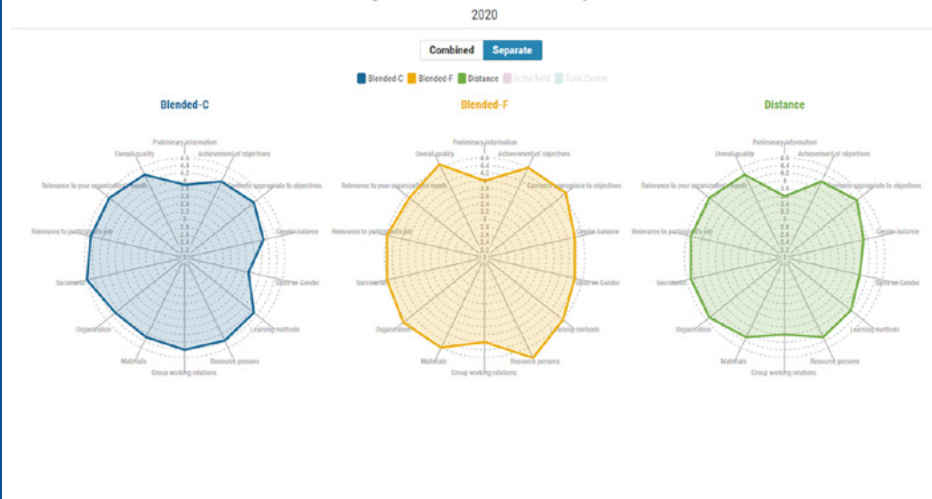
2020

Combined Separate

Blended-C Blended-F Distance In the field Turin Centre

Blended-C

Preliminary information
Achievement of objectives
Contents appropriate to objectives
Gender balance
Spot on Gender
Learning methods
Resource persons
Group working relations
Materials
Organization
Secretariat
Relevance to participant's job
Relevance to your organization's needs
Overall quality

Blended-F

Preliminary information
Achievement of objectives
Contents appropriate to objectives
Gender balance
Spot on Gender
Learning methods
Resource persons
Group working relations
Materials
Organization
Secretariat
Relevance to participant's job
Relevance to your organization's needs
Overall quality

Distance

Preliminary information
Achievement of objectives
Contents appropriate to objectives
Gender balance
Spot on Gender
Learning methods
Resource persons
Group working relations
Materials
Organization
Secretariat
Relevance to participant's job
Relevance to your organization's needs
Overall quality